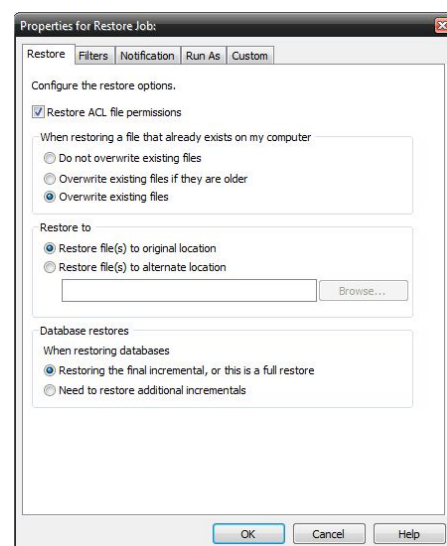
Properties for Restore Job:

Restore | Filters | Notification | Run As | Custom

Configure the restore options.

Restore ACL file permissions

When restoring a file that already exists on my computer

Do not overwrite existing files

Overwrite existing files if they are older

Overwrite existing files

Restore to

Restore file(s) to original location

Restore file(s) to alternate location

Browse...

Database restores

When restoring databases

Restoring the final incremental, or this is a full restore

Need to restore additional incrementals

OK | Cancel | Help